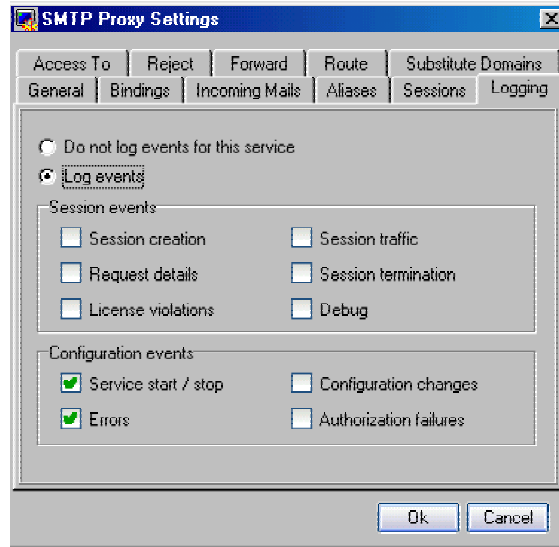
SMTP Proxy Settings

Access To | Reject | Forward | Route | Substitute Domains
General | Bindings | Incoming Mails | Aliases | Sessions | Logging

Do not log events for this service
Log events

Session events
Session creation
Session traffic
Request details
Session termination
License violations
Debug

Configuration events
Service start / stop
Configuration changes
Errors
Authorization failures

Ok
Cancel